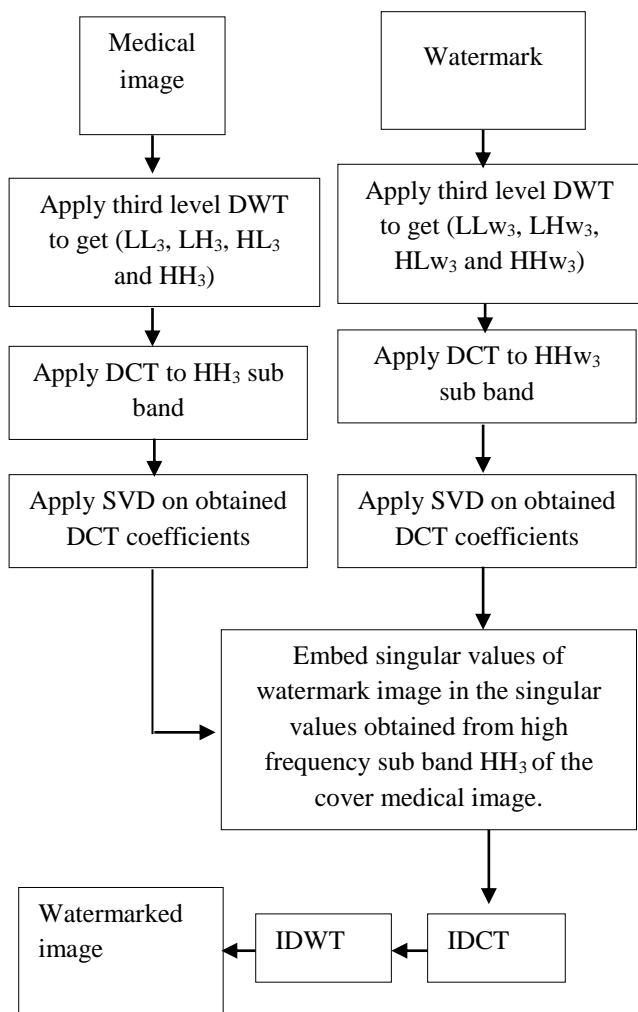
Medical image

Watermark

Apply third level DWT to get ($LL_3$, $LH_3$, $HL_3$ and $HH_3$)

Apply third level DWT to get ($LLw_3$, $LHw_3$, $HLw_3$ and $HHw_3$)

Apply DCT to $HH_3$ sub band

Apply DCT to $HHw_3$ sub band

Apply SVD on obtained DCT coefficients

Apply SVD on obtained DCT coefficients

Embed singular values of watermark image in the singular values obtained from high frequency sub band $HH_3$ of the cover medical image.

IDCT

IDWT

Watermarked image